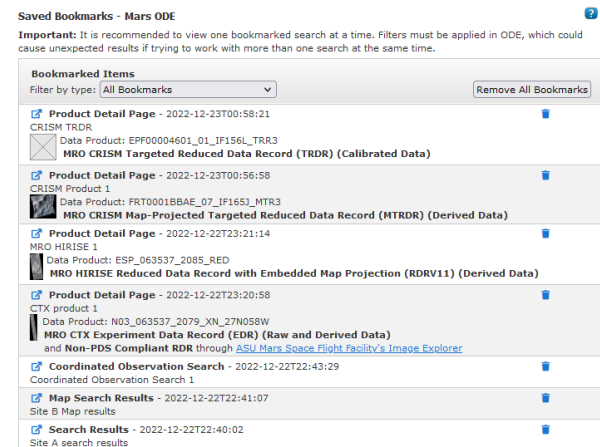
Saved Bookmarks - Mars ODE

?

Important: It is recommended to view one bookmarked search at a time. Filters must be applied in ODE, which could cause unexpected results if trying to work with more than one search at the same time.

Bookmarked Items

Filter by type: All Bookmarks

Remove All Bookmarks

Product Detail Page - 2022-12-23T00:58:21
CRISM TRDR
Data Product: EPF00004601_01_IF156L_TRR3
MRO CRISM Targeted Reduced Data Record (TRDR) (Calibrated Data)

Product Detail Page - 2022-12-23T00:56:58
CRISM Product 1
Data Product: FRT0001BBAE_07_IF165J_MTR3
MRO CRISM Map-Projected Targeted Reduced Data Record (MTRDR) (Derived Data)

Product Detail Page - 2022-12-22T23:21:14
MRO HIRISE 1
Data Product: ESP_063537_2085_RED
MRO HIRISE Reduced Data Record with Embedded Map Projection (RDRV11) (Derived Data)

Product Detail Page - 2022-12-22T23:20:58
CTX product 1
Data Product: N03_063537_2079_XN_27N058W
MRO CTX Experiment Data Record (EDR) (Raw and Derived Data)
and Non-PDS Compliant RDR through ASU Mars Space Flight Facility's Image Explorer

Coordinated Observation Search - 2022-12-22T22:43:29
Coordinated Observation Search 1

Map Search Results - 2022-12-22T22:41:07
Site B Map results

Search Results - 2022-12-22T22:40:02
Site A search results